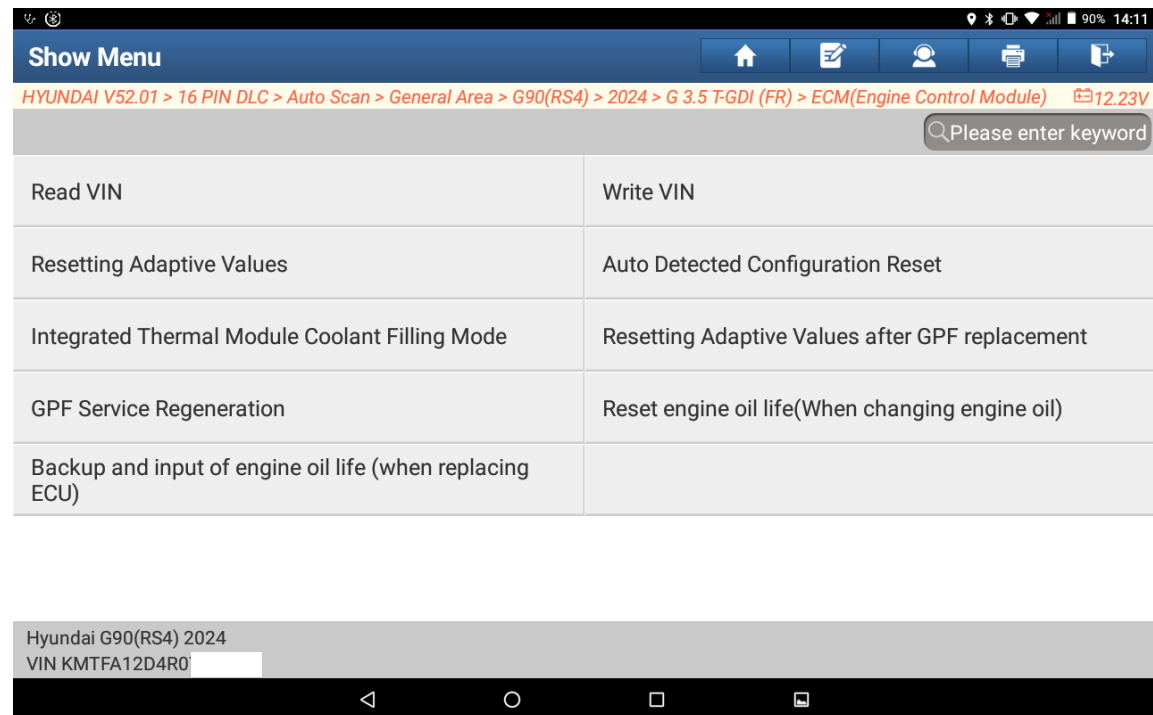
90% 14:11

Show Menu

HYUNDAI V52.01 > 16 PIN DLC > Auto Scan > General Area > G90(RS4) > 2024 > G 3.5 T-GDI (FR) > ECM(Engine Control Module) 12.23V

Please enter keyword

| | |
|---|---|
| Read VIN | Write VIN |
| Resetting Adaptive Values | Auto Detected Configuration Reset |
| Integrated Thermal Module Coolant Filling Mode | Resetting Adaptive Values after GPF replacement |
| GPF Service Regeneration | Reset engine oil life(When changing engine oil) |
| Backup and input of engine oil life (when replacing ECU) | |

Hyundai G90(RS4) 2024
VIN KMTFA12D4R0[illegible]